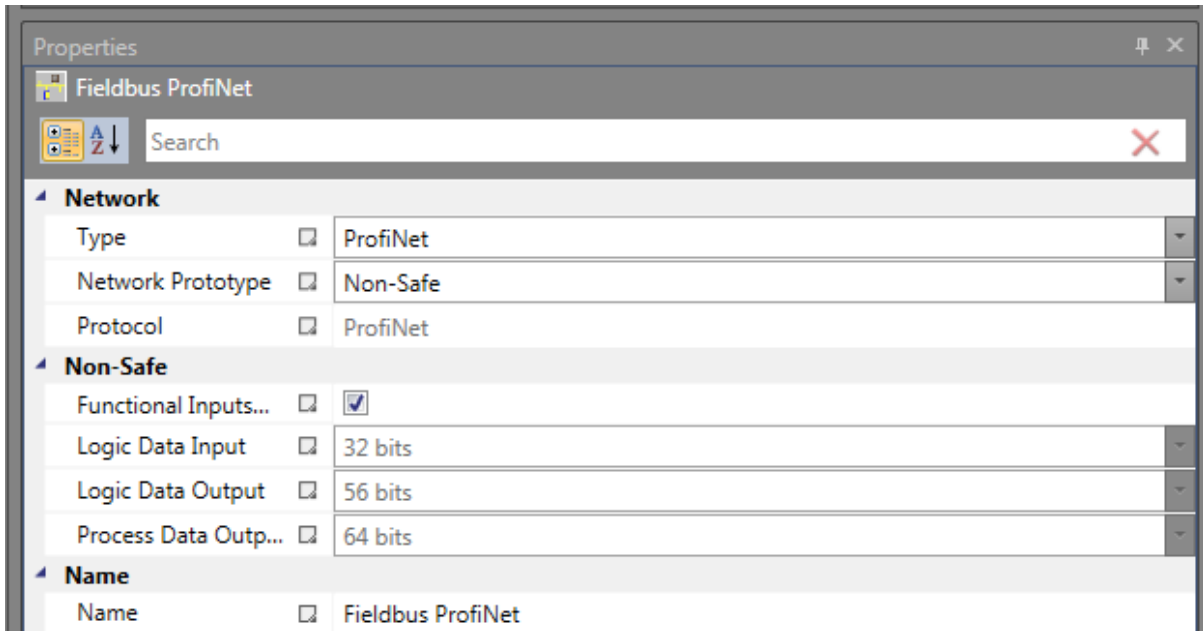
Properties

Fieldbus ProfiNet

Search

Network

| | |
|---|---|
| Type | ProfiNet |
| Network Prototype | Non-Safe |
| Protocol | ProfiNet |

Non-Safe

| | |
|---|---|
| Functional Inputs... | ☑ |
| Logic Data Input | 32 bits |
| Logic Data Output | 56 bits |
| Process Data Outp... | 64 bits |

Name

| | |
|---|---|
| Name | Fieldbus ProfiNet |